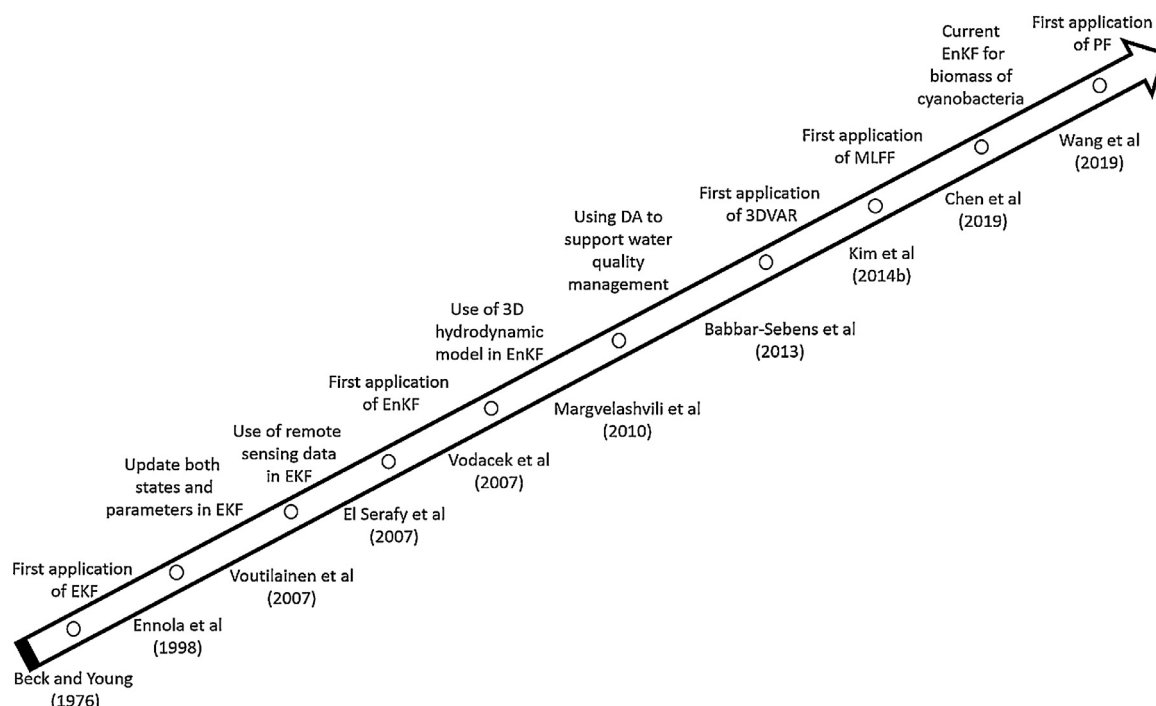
First application of EKF
Beck and Young (1976)

Update both states and parameters in EKF
Ennola et al (1998)

Use of remote sensing data in EKF
Voutilainen et al (2007)

First application of EnKF
El Serafy et al (2007)

Use of 3D hydrodynamic model in EnKF
Vodacek et al (2007)

Using DA to support water quality management
Margvelashvili et al (2010)

First application of 3DVAR
Babbar-Sebens et al (2013)

First application of MLFF
Kim et al (2014b)

Current EnKF for biomass of cyanobacteria
Chen et al (2019)

First application of PF
Wang et al (2019)